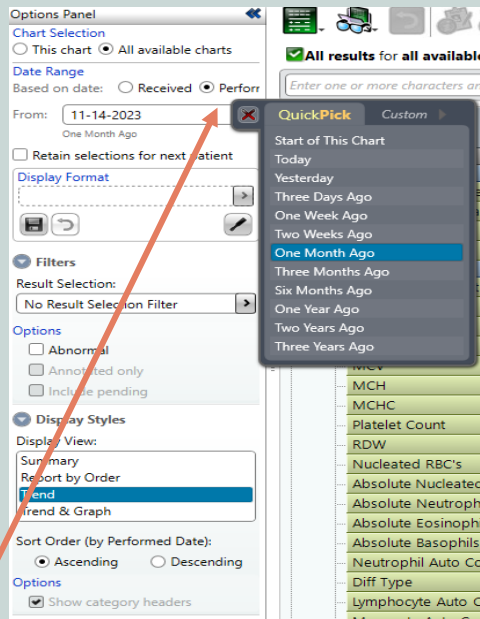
Options Panel

Chart Selection
This chart All available charts

Date Range
Based on date: Received Perforr

From: 11-14-2023
One Month Ago

Retain selections for next patient

Display Format

Filters
Result Selection:
No Result Selection Filter

Options
Abnormal
Annotated only
Include pending

Display Styles
Display View:
Summary
Report by Order
Trend
Trend & Graph

Sort Order (by Performed Date):
Ascending Descending

Options
Show category headers

All results for all availabl

Enter one or more characters ar

QuickPick Custom
Start of This Chart
Today
Yesterday
Three Days Ago
One Week Ago
Two Weeks Ago
One Month Ago
Three Months Ago
Six Months Ago
One Year Ago
Two Years Ago
Three Years Ago

MCV
MCH
MCHC
Platelet Count
RDW
Nucleated RBC's
Absolute Nucleate
Absolute Neutroph
Absolute Eosinoph
Absolute Basophils
Neutrophil Auto Co
Diff Type
Lymphocyte Auto C